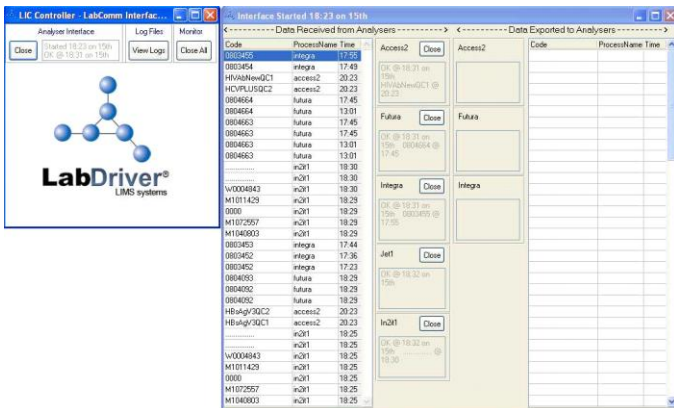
LIC Controller - LabComm Interfac...

Analyser Interface
Close
Started 18:23 on 15th
OK @ 18:31 on 15th

Log Files
View Logs

Monitor
Close All

LabDriver®
LIMS systems

Interface Started 18:23 on 15th

<---------- Data Received from Analysers ---------->

| Code | ProcessName | Time |
|---|---|---|
| 0803455 | integra | 17:55 |
| 0803454 | integra | 17:49 |
| HIVAbNewQC1 | access2 | 20:23 |
| HCVPLUSQC2 | access2 | 20:23 |
| 0804664 | futura | 17:45 |
| 0804664 | futura | 13:01 |
| 0804663 | futura | 17:45 |
| 0804663 | futura | 17:45 |
| 0804663 | futura | 13:01 |
| 0804663 | futura | 13:01 |
| ............ | in2it1 | 18:30 |
| ............ | in2it1 | 18:30 |
| W0004843 | in2it1 | 18:30 |
| M1011429 | in2it1 | 18:29 |
| 0000 | in2it1 | 18:29 |
| M1072557 | in2it1 | 18:29 |
| M1040803 | in2it1 | 18:29 |
| 0803453 | integra | 17:44 |
| 0803452 | integra | 17:36 |
| 0803452 | integra | 17:23 |
| 0804093 | futura | 18:29 |
| 0804092 | futura | 18:29 |
| 0804092 | futura | 18:29 |
| HBsAgV3QC2 | access2 | 20:23 |
| HBsAgV3QC1 | access2 | 20:23 |
| ............ | in2it1 | 18:25 |
| ............ | in2it1 | 18:25 |
| W0004843 | in2it1 | 18:25 |
| M1011429 | in2it1 | 18:25 |
| 0000 | in2it1 | 18:25 |
| M1072557 | in2it1 | 18:25 |
| M1040803 | in2it1 | 18:25 |

Access2
Close
OK @ 18:31 on 15th
HIVAbNewQC1 @ 20:23

Access2

Futura
Close
OK @ 18:31 on 15th 0804664 @ 17:45

Futura

Integra
Close
OK @ 18:31 on 15th 0803455 @ 17:55

Integra

Jet1
Close
OK @ 18:32 on 15th

In2it1
Close
OK @ 18:32 on 15th ............ @ 18:30

<---------- Data Exported to Analysers ---------->

| Code | ProcessName | Time |
|---|---|---|